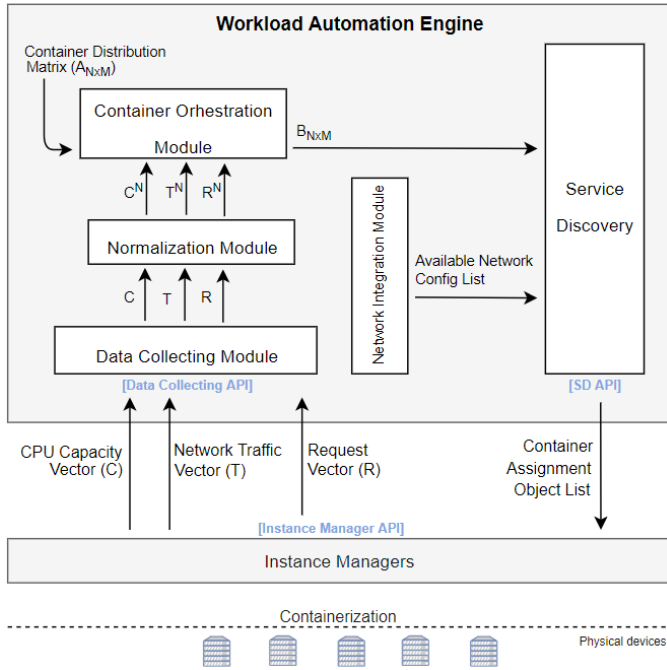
Workload Automation Engine

Container Distribution Matrix ($A_{NxM}$)

Container Orhestration Module

$B_{NxM}$

Service Discovery

$C^N$ $T^N$ $R^N$

Normalization Module

Network Integration Module

Available Network Config List

C T R

Data Collecting Module

[Data Collecting API]

[SD API]

CPU Capacity Vector (C)

Network Traffic Vector (T)

Request Vector (R)

Container Assignment Object List

[Instance Manager API]

Instance Managers

Containerization

Physical devices